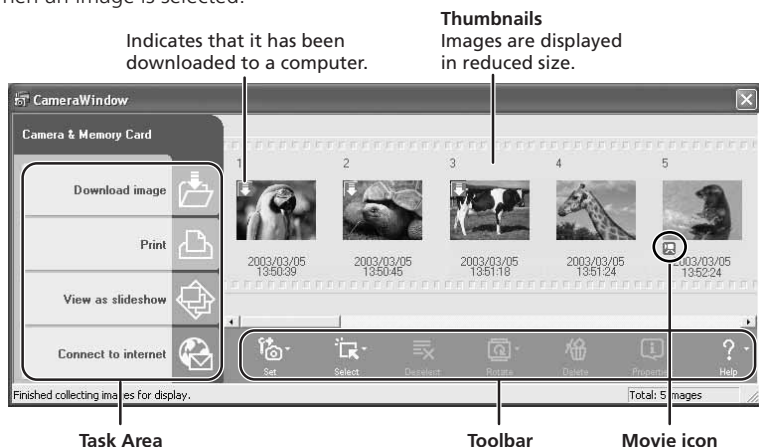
hen an image is selected.

Indicates that it has been downloaded to a computer.

Thumbnails
Images are displayed in reduced size.

CameraWindow

Camera & Memory Card

Download image

Print

View as slideshow

Connect to internet

1 2 3 4 5

2003/03/05 13:50:39

2003/03/05 13:50:45

2003/03/05 13:51:18

2003/03/05 13:51:24

2003/03/05 13:52:24

Set

Select

Deselect

Rotate

Delete

Properties

Help

Finished collecting images for display.

Total: 5 images

Task Area

Toolbar

Movie icon